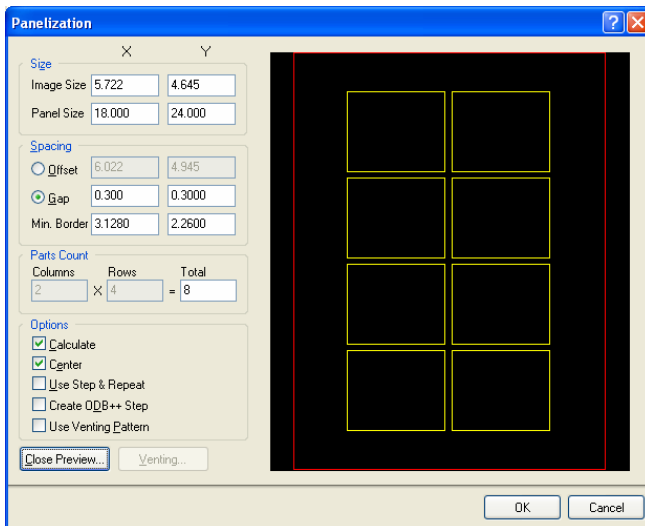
Panelization

?

X Y

Size

Image Size 5.722 4.645

Panel Size 18.000 24.000

Spacing

Offset 6.022 4.945

Gap 0.300 0.3000

Min. Border 3.1280 2.2600

Parts Count

Columns Rows Total

2 X 4 = 8

Options

Calculate

Center

Use Step & Repeat

Create ODB++ Step

Use Venting Pattern

Close Preview... Venting...

OK Cancel